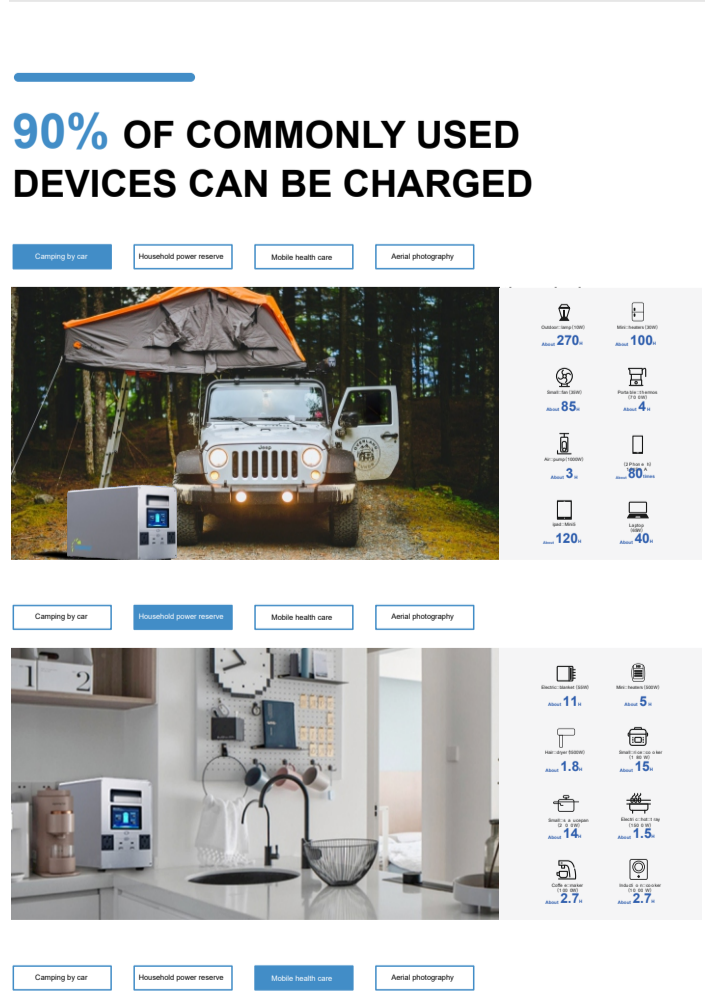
90% OF COMMONLY USED DEVICES CAN BE CHARGED

Camping by car
Household power reserve
Mobile health care
Aerial photography

Outdoor lamp(10W)
About 270H

Mini heaters(30W)
About 100H

Small fan(35W)
About 85H

Portable thermos(70 0W)
About 4H

Air pump(1000W)
About 3H

(2)Phone
About 80times

Ipad Mini
About 120H

Laptop (60W)
About 40H

Camping by car
Household power reserve
Mobile health care
Aerial photography

Electric blanket(50W)
About 11H

Mini heaters(500W)
About 5H

Hair dryer(500W)
About 1.8H

Small rice cooker(1 80 W)
About 15H

Small saucepan(2 0 0W)
About 14H

Electric hot tray(150 0W)
About 1.5H

Coffee maker(100 0W)
About 2.7H

Induction cooker(10 00 W)
About 2.7H

Camping by car
Household power reserve
Mobile health care
Aerial photography